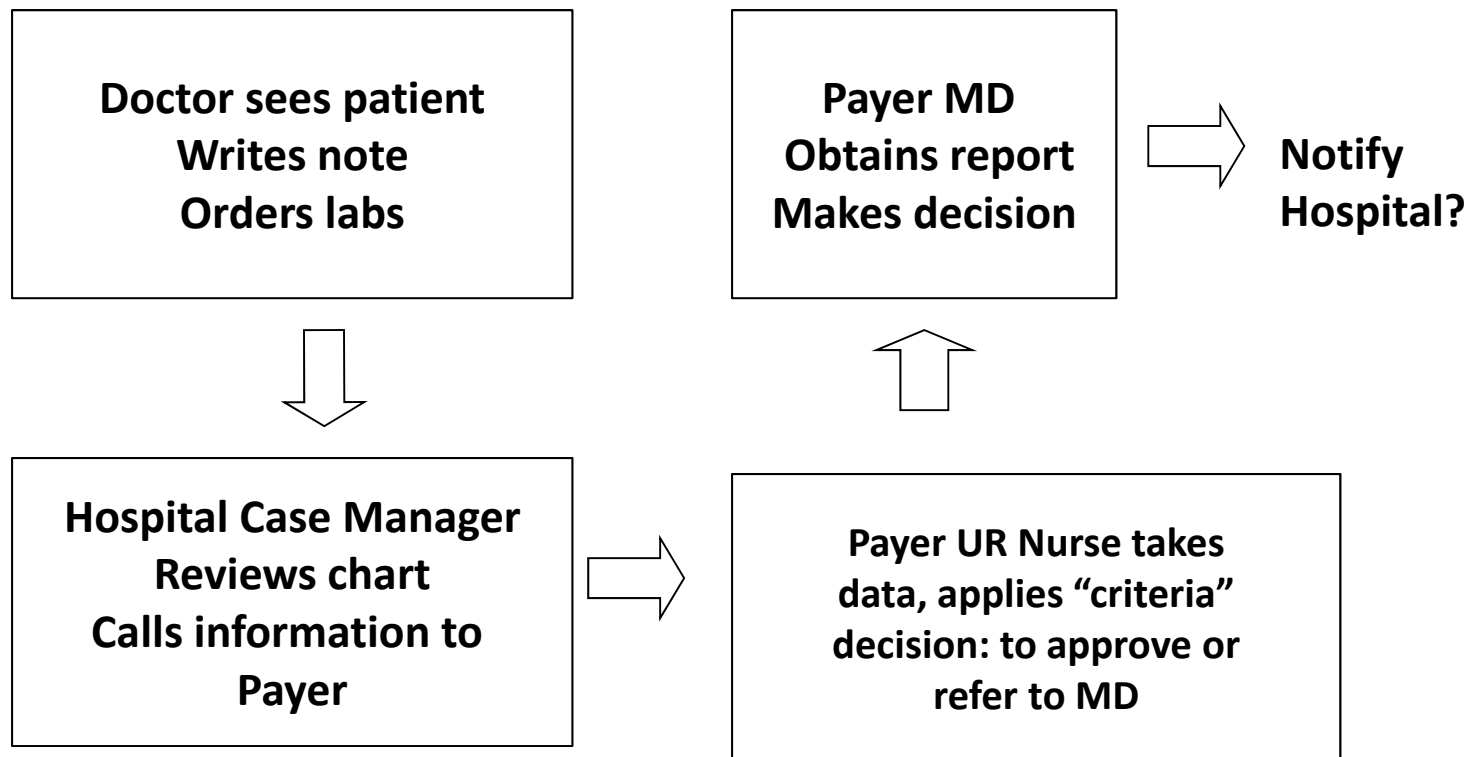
Doctor sees patient
Writes note
Orders labs

Hospital Case Manager
Reviews chart
Calls information to
Payer

Payer UR Nurse takes data, applies “criteria” decision: to approve or refer to MD

Payer MD
Obtains report
Makes decision

Notify
Hospital?